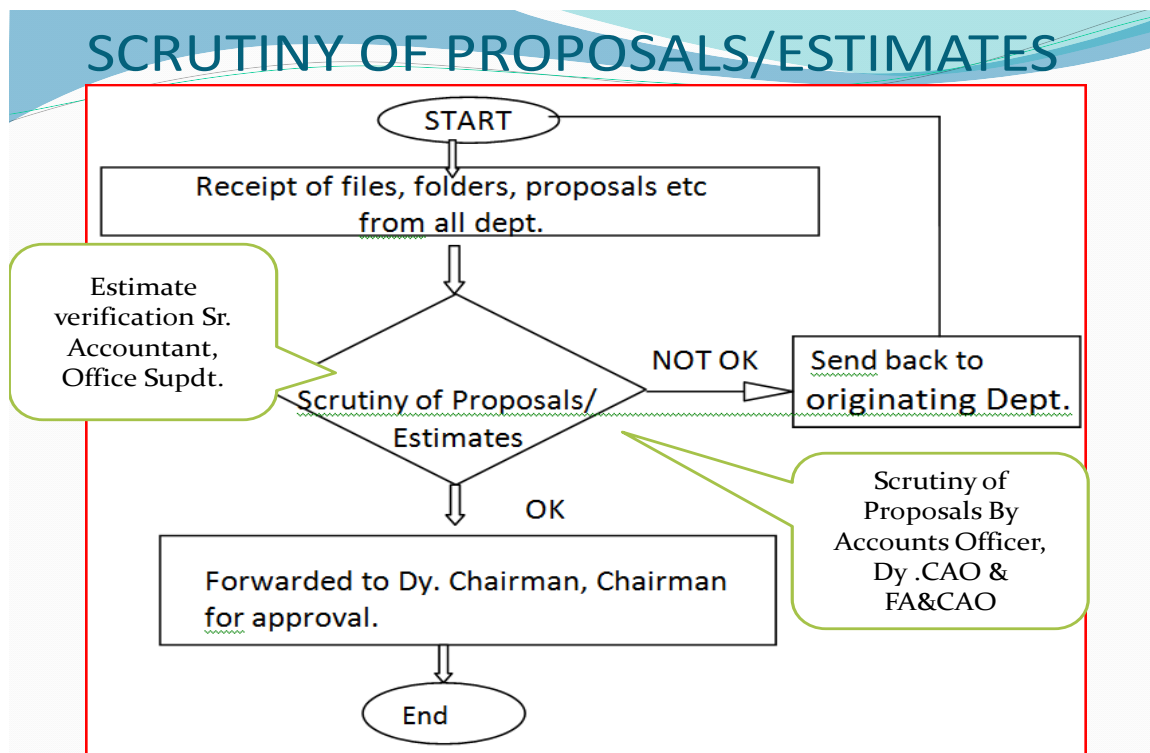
SCRUTINY OF PROPOSALS/ESTIMATES

START

Receipt of files, folders, proposals etc from all dept.

Estimate verification Sr. Accountant, Office Supdt.

Scrutiny of Proposals/ Estimates

NOT OK

Send back to originating Dept.

Scrutiny of Proposals By Accounts Officer, Dy .CAO & FA&CAO

OK

Forwarded to Dy. Chairman, Chairman for approval.

End